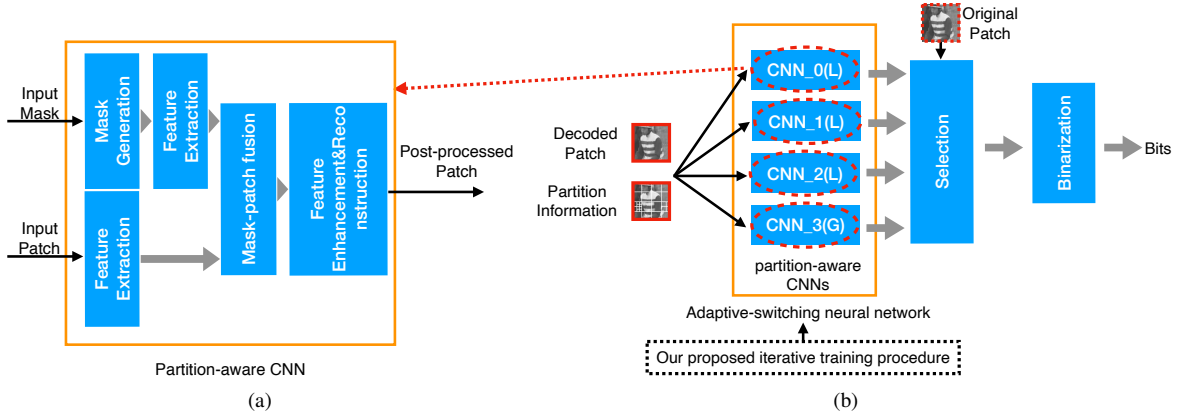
Input Mask

Input Patch

Mask Generation

Feature Extraction

Feature Extraction

Mask-patch fusion

Feature Enhancement&Reconstruction

Post-processed Patch

Partition-aware CNN

(a)

Original Patch

Decoded Patch

Partition Information

CNN_0(L)

CNN_1(L)

CNN_2(L)

CNN_3(G)

partition-aware CNNs

Selection

Binarization

Bits

Adaptive-switching neural network

Our proposed iterative training procedure

(b)